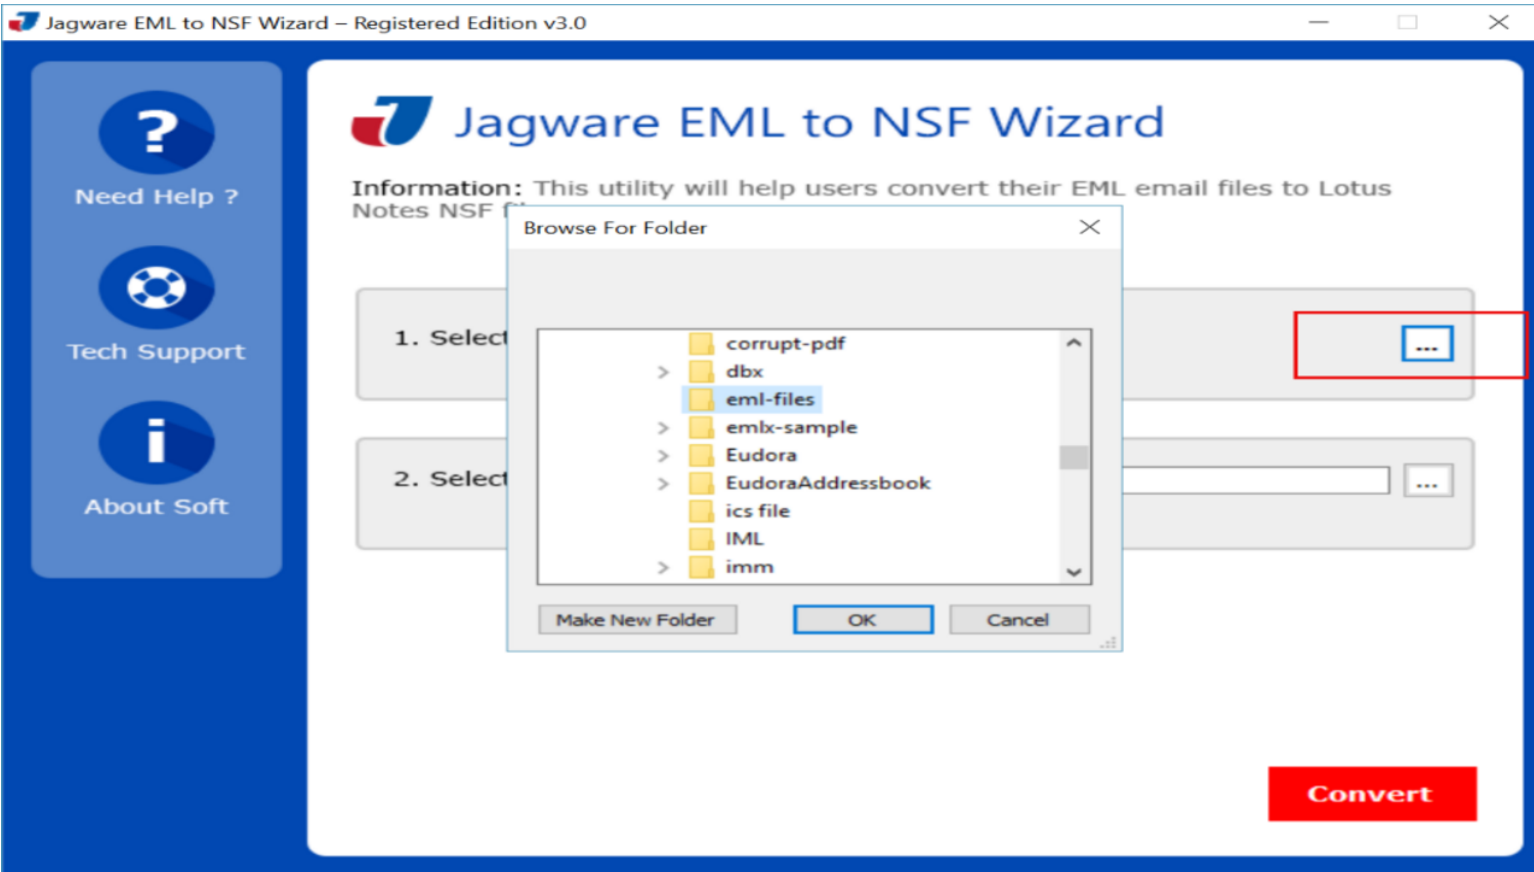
Jagware EML to NSF Wizard – Registered Edition v3.0

?
Need Help ?

Tech Support

i
About Soft

Jagware EML to NSF Wizard

Information: This utility will help users convert their EML email files to Lotus Notes NSF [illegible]

1. Select

2. Select

...

...

Browse For Folder

corrupt-pdf
dbx
eml-files
emlx-sample
Eudora
EudoraAddressbook
ics file
IML
imm

Make New Folder
OK
Cancel

Convert